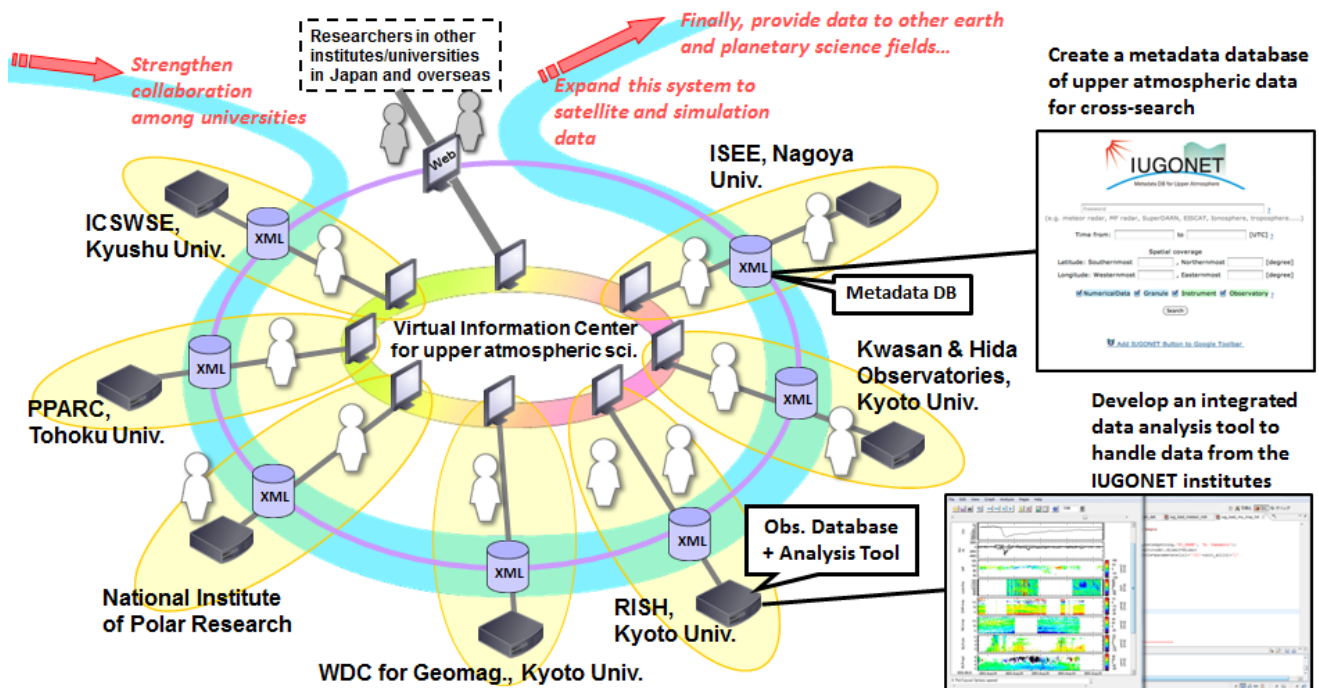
Strengthen collaboration among universities

Researchers in other institutes/universities in Japan and overseas

Finally, provide data to other earth and planetary science fields...

Expand this system to satellite and simulation data

Create a metadata database of upper atmospheric data for cross-search

Web

ISEE, Nagoya Univ.

ICSWSE, Kyushu Univ.

XML

IUGONET
Metadata DB for Upper Atmosphere

(e.g. meteor radar, MF radar, SuperDARN, EISCAT, Ionosphere, troposphere.....)

Time from: to [UTC]

Spatial coverage
Latitude: Southernmost , Northernmost [degree]
Longitude: Westernmost , Easternmost [degree]

NumericalData Granule Instrument Observatory

Search

Add IUGONET Button to Google Toolbar

Metadata DB

Virtual Information Center for upper atmospheric sci.

Kwasan & Hida Observatories, Kyoto Univ.

PPARC, Tohoku Univ.

Develop an integrated data analysis tool to handle data from the IUGONET institutes

Obs. Database + Analysis Tool

National Institute of Polar Research

RISH, Kyoto Univ.

WDC for Geomag., Kyoto Univ.